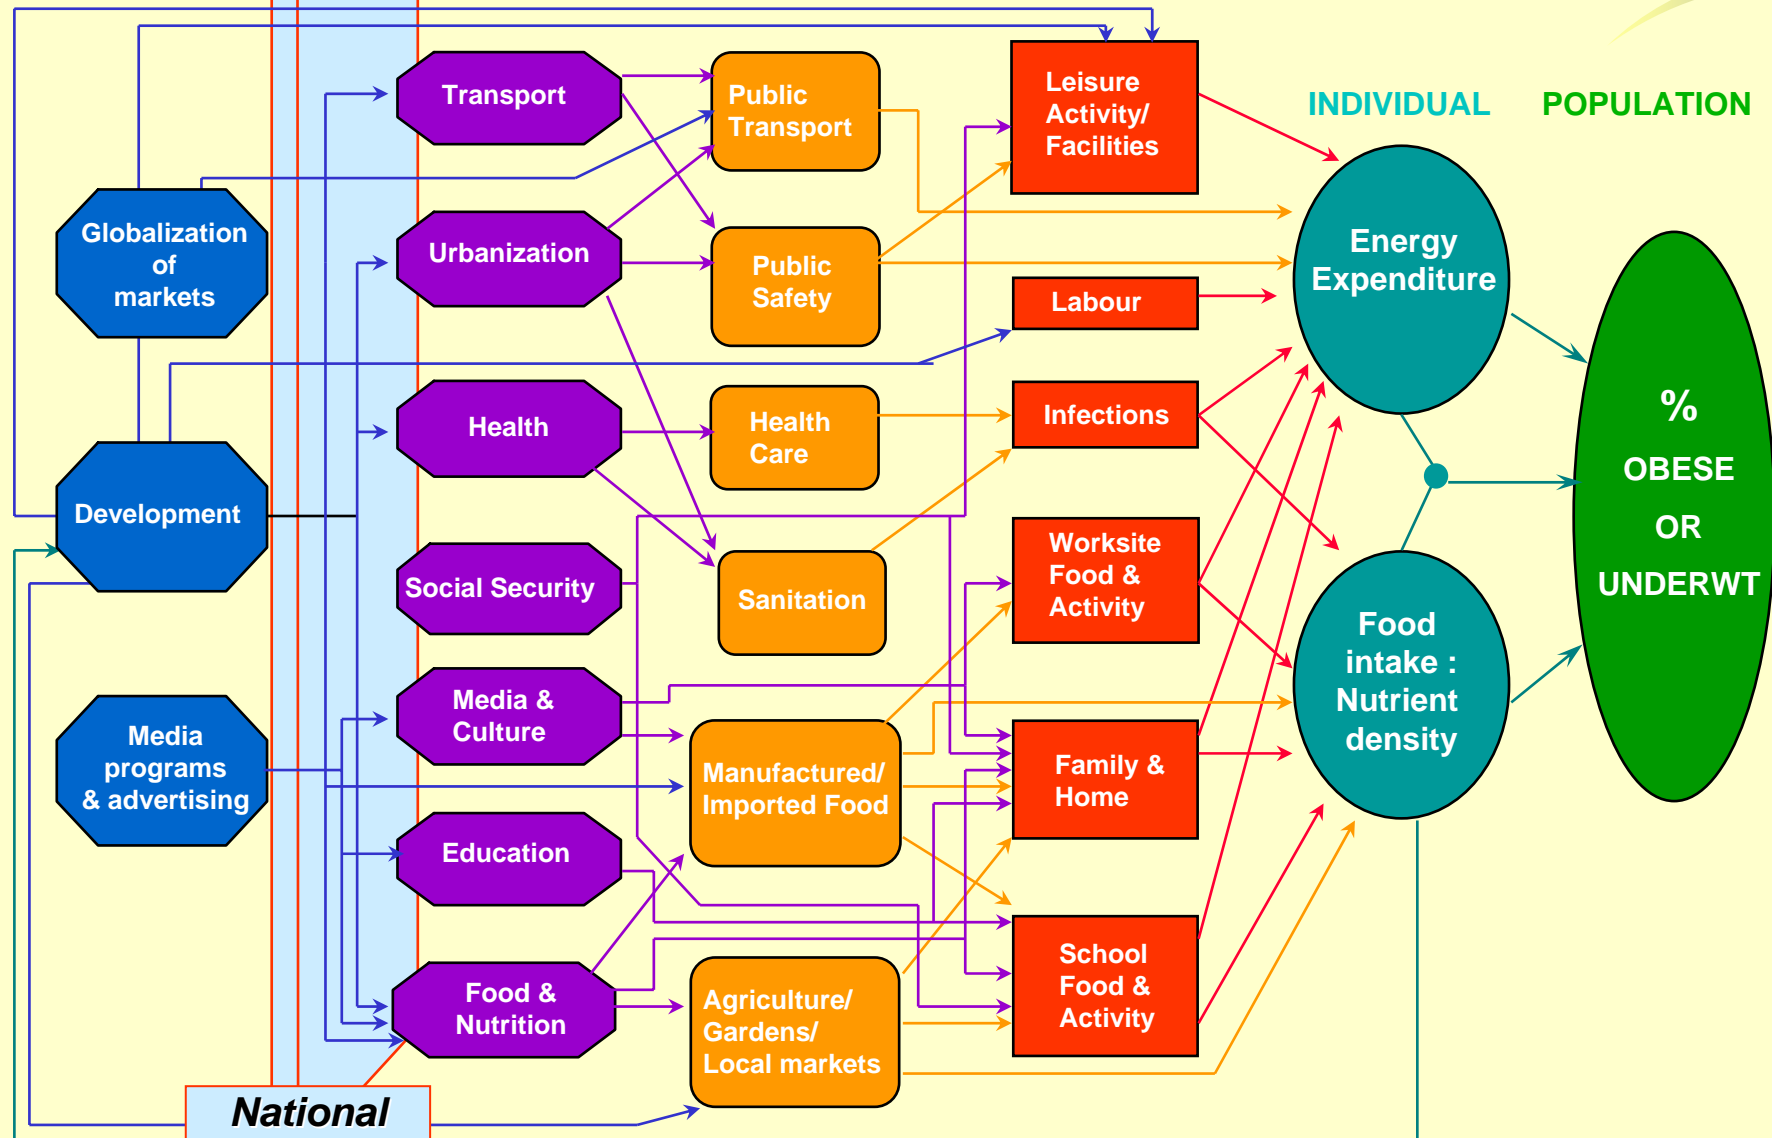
INDIVIDUAL

POPULATION

Globalization of markets

Development

Media programs & advertising

Transport

Urbanization

Health

Social Security

Media & Culture

Education

Food & Nutrition

Public Transport

Public Safety

Health Care

Sanitation

Manufactured/ Imported Food

Agriculture/ Gardens/ Local markets

Leisure Activity/ Facilities

Labour

Infections

Worksite Food & Activity

Family & Home

School Food & Activity

Energy Expenditure

Food intake : Nutrient density

% OBESE OR UNDERWT

National